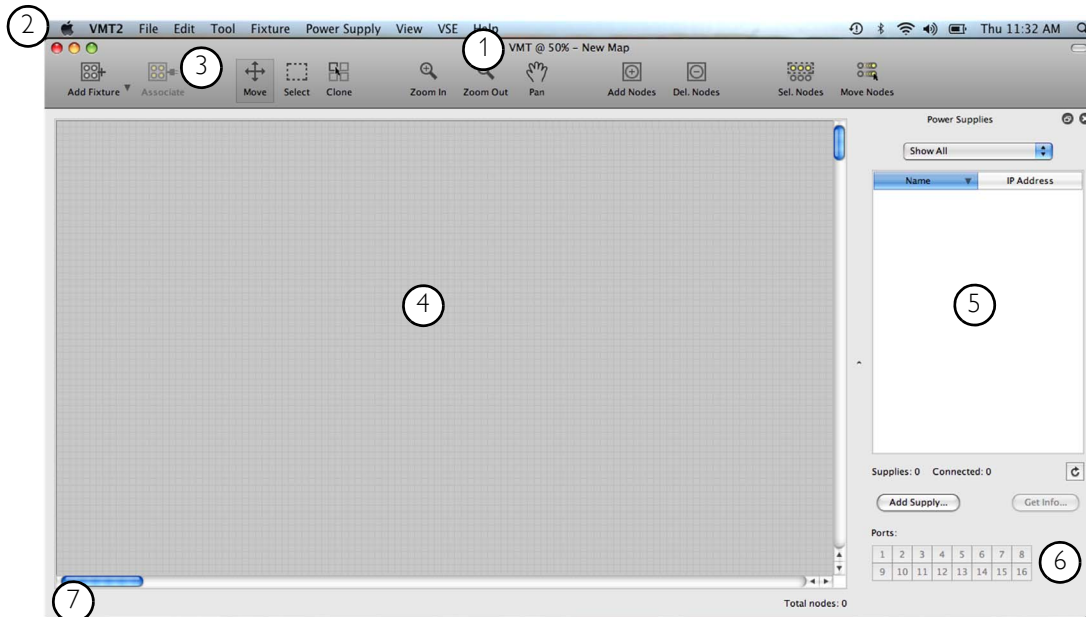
2 VMT2 File Edit Tool Fixture Power Supply View VSE Help Thu 11:32 AM

1 VMT @ 50% – New Map

Add Fixture Associate 3 Move Select Clone Zoom In Zoom Out Pan Add Nodes Del. Nodes Sel. Nodes Move Nodes

4

Power Supplies

Show All

| Name | IP Address |
|---|---|

5

Supplies: 0 Connected: 0

Add Supply... Get Info...

Ports:

| 1 | 2 | 3 | 4 | 5 | 6 | 7 | 8 |
|---|---|---|---|---|---|---|---|
| 9 | 10 | 11 | 12 | 13 | 14 | 15 | 16 |

6

7

Total nodes: 0